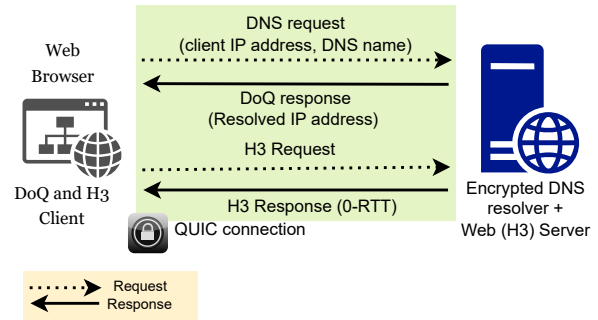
Web Browser

DoQ and H3 Client

DNS request
(client IP address, DNS name)

DoQ response
(Resolved IP address)

H3 Request

H3 Response (0-RTT)

QUIC connection

Encrypted DNS resolver + Web (H3) Server

Request
Response